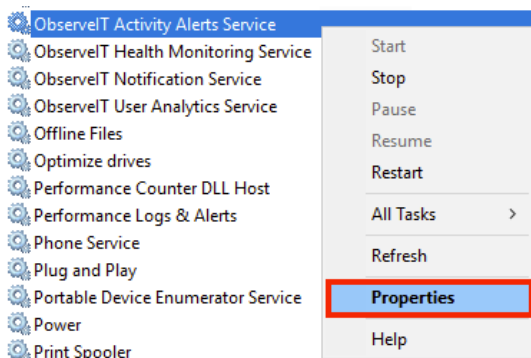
ObserveIT Activity Alerts Service
ObserveIT Health Monitoring Service
ObserveIT Notification Service
ObserveIT User Analytics Service
Offline Files
Optimize drives
Performance Counter DLL Host
Performance Logs & Alerts
Phone Service
Plug and Play
Portable Device Enumerator Service
Power
Print Spooler

Start
Stop
Pause
Resume
Restart
All Tasks >
Refresh
Properties
Help